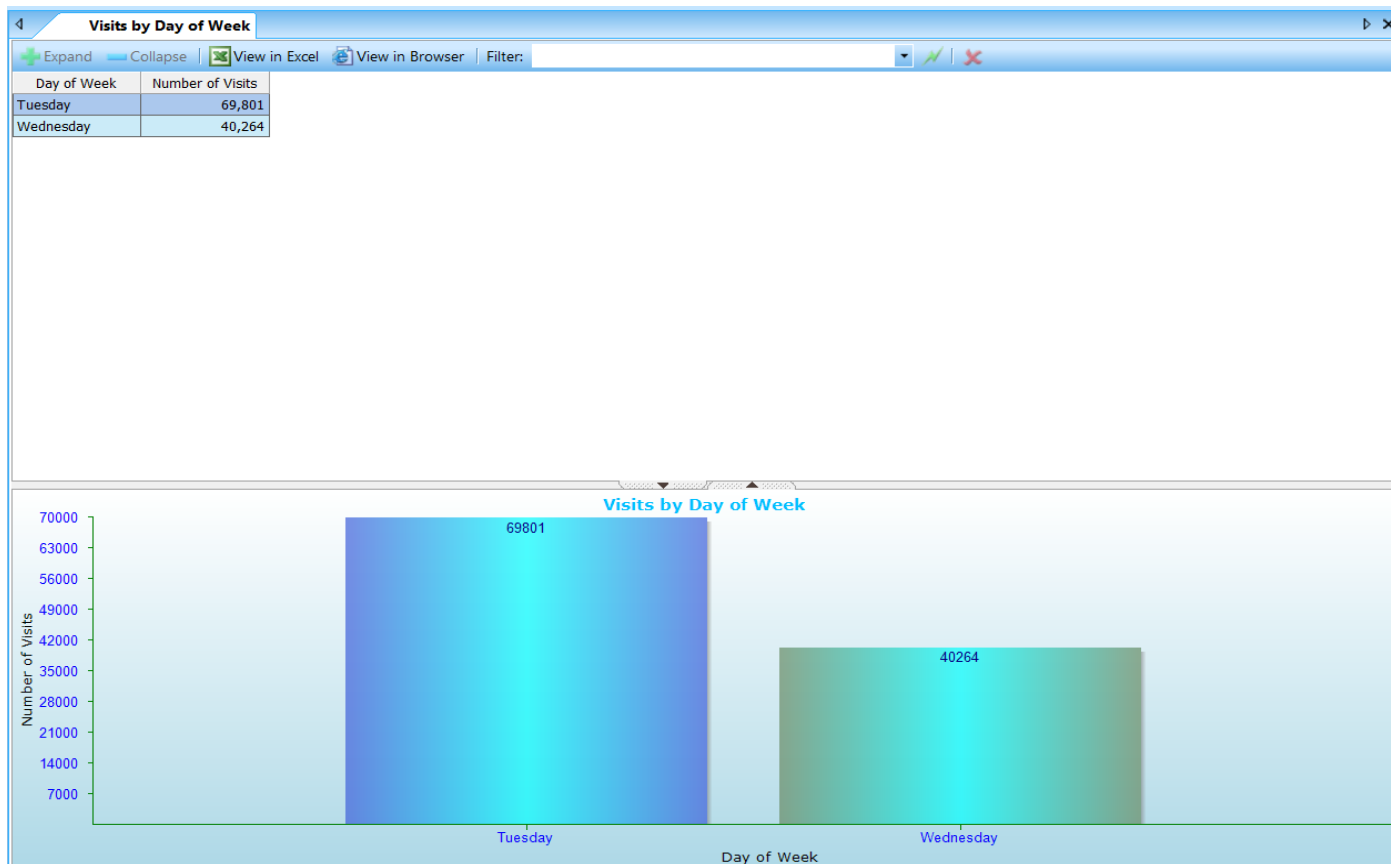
Visits by Day of Week

Expand Collapse View in Excel View in Browser Filter:

| Day of Week | Number of Visits |
|---|---|
| Tuesday | 69,801 |
| Wednesday | 40,264 |

Visits by Day of Week

70000
63000
56000
49000
42000
35000
28000
21000
14000
7000

Number of Visits

69801
40264

Tuesday
Wednesday

Day of Week